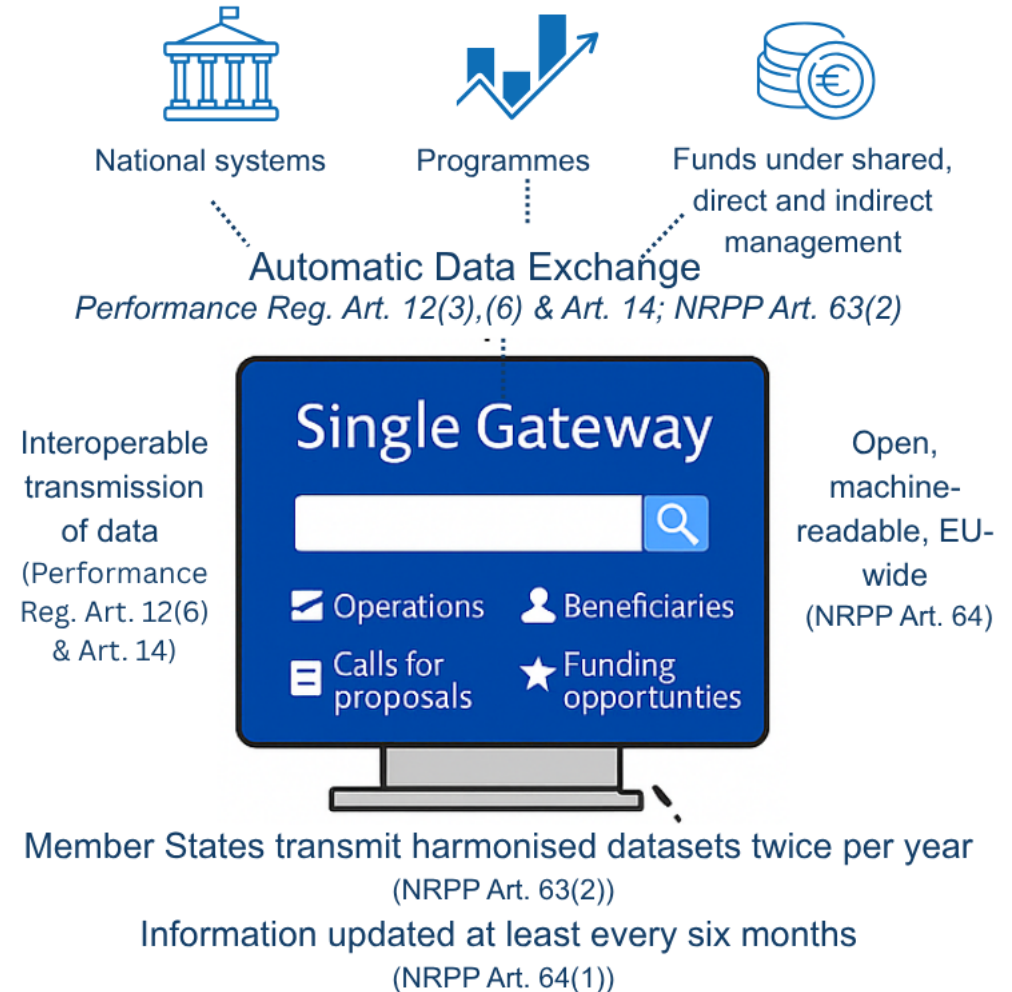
National systems

Programmes

Funds under shared, direct and indirect management

Automatic Data Exchange
Performance Reg. Art. 12(3),(6) & Art. 14; NRPP Art. 63(2)

Interoperable transmission of data
(Performance Reg. Art. 12(6) & Art. 14)

Single Gateway

Operations

Beneficiaries

Calls for proposals

Funding opportunties

Open, machine-readable, EU-wide
(NRPP Art. 64)

Member States transmit harmonised datasets twice per year
(NRPP Art. 63(2))

Information updated at least every six months
(NRPP Art. 64(1))